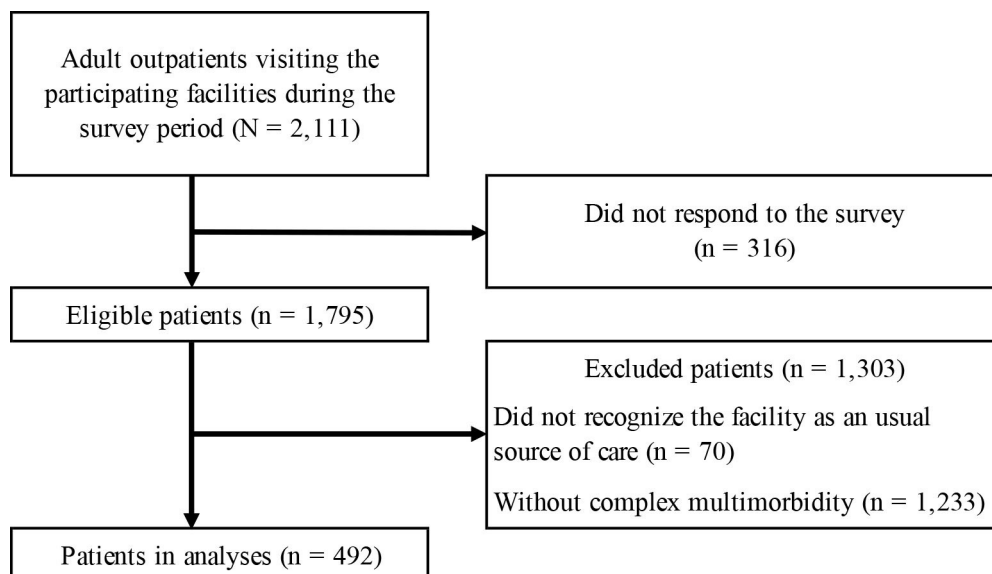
Adult outpatients visiting the participating facilities during the survey period (N = 2,111)

Did not respond to the survey (n = 316)

Eligible patients (n = 1,795)

Excluded patients (n = 1,303)

Did not recognize the facility as an usual source of care (n = 70)

Without complex multimorbidity (n = 1,233)

Patients in analyses (n = 492)